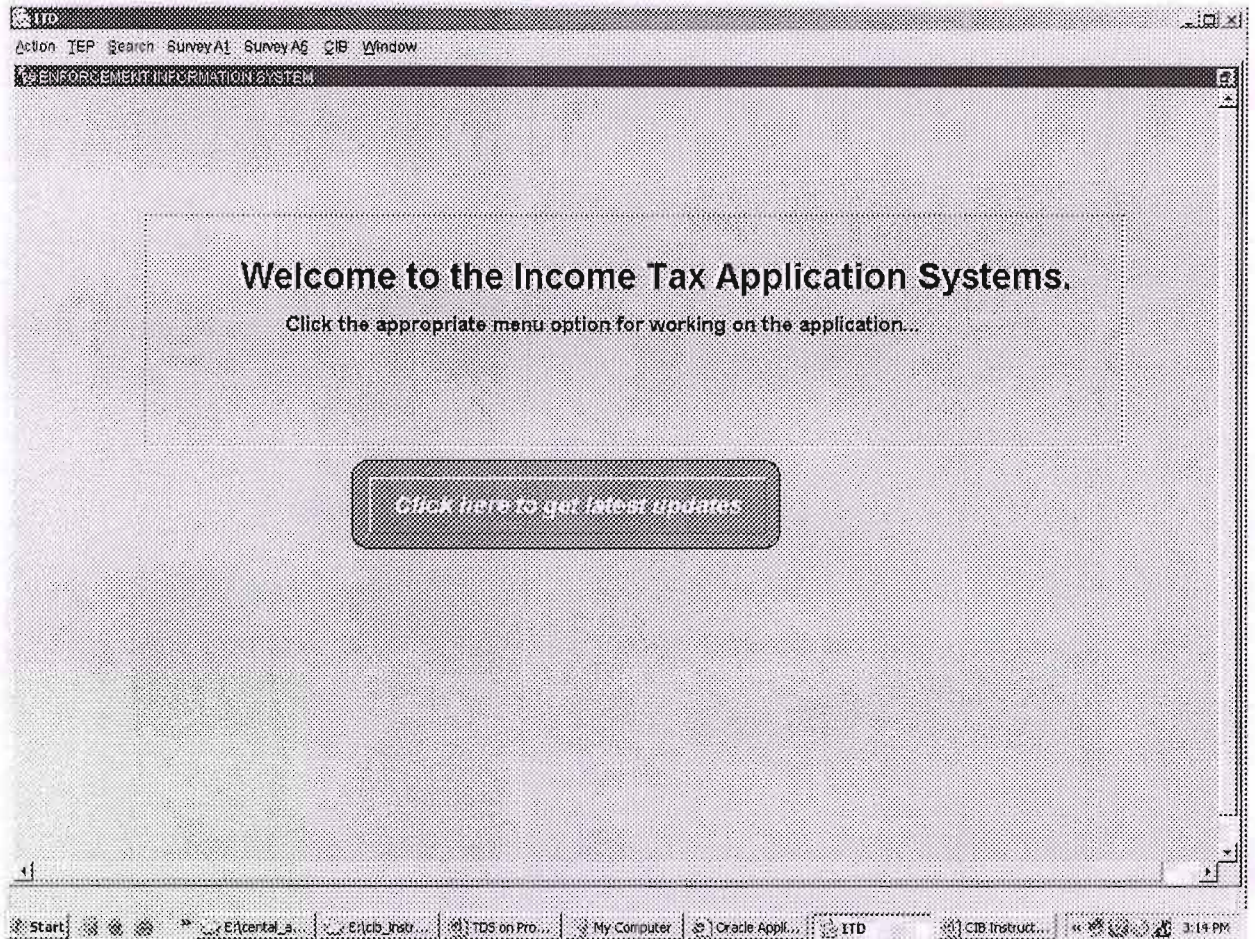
ITD

Action TEP Search SurveyA1 SurveyA6 CIB Window

ENFORCEMENT INFORMATION SYSTEM

Welcome to the Income Tax Application Systems.

Click the appropriate menu option for working on the application...

Click here to get latest updates

Start E:\cental_a... E:\cib_instr... TDS on Pro... My Computer Oracle Appl... ITD CIB Instruct... 3:14 PM